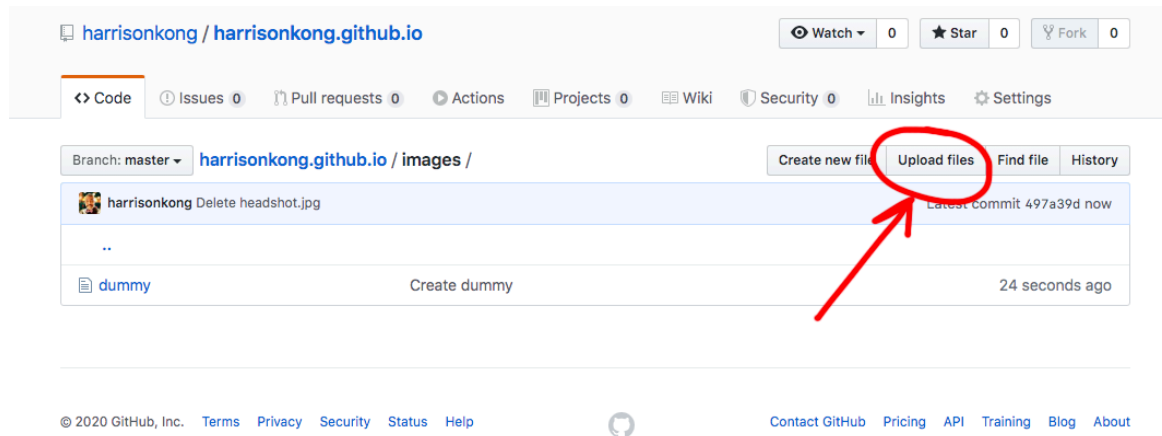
harrisonkong / harrisonkong.github.io

Watch 0 Star 0 Fork 0

Code Issues 0 Pull requests 0 Actions Projects 0 Wiki Security 0 Insights Settings

Branch: master harrisonkong.github.io / images /

Create new file Upload files Find file History

harrisonkong Delete headshot.jpg Latest commit 497a39d now

..

dummy Create dummy 24 seconds ago

© 2020 GitHub, Inc. Terms Privacy Security Status Help

Contact GitHub Pricing API Training Blog About